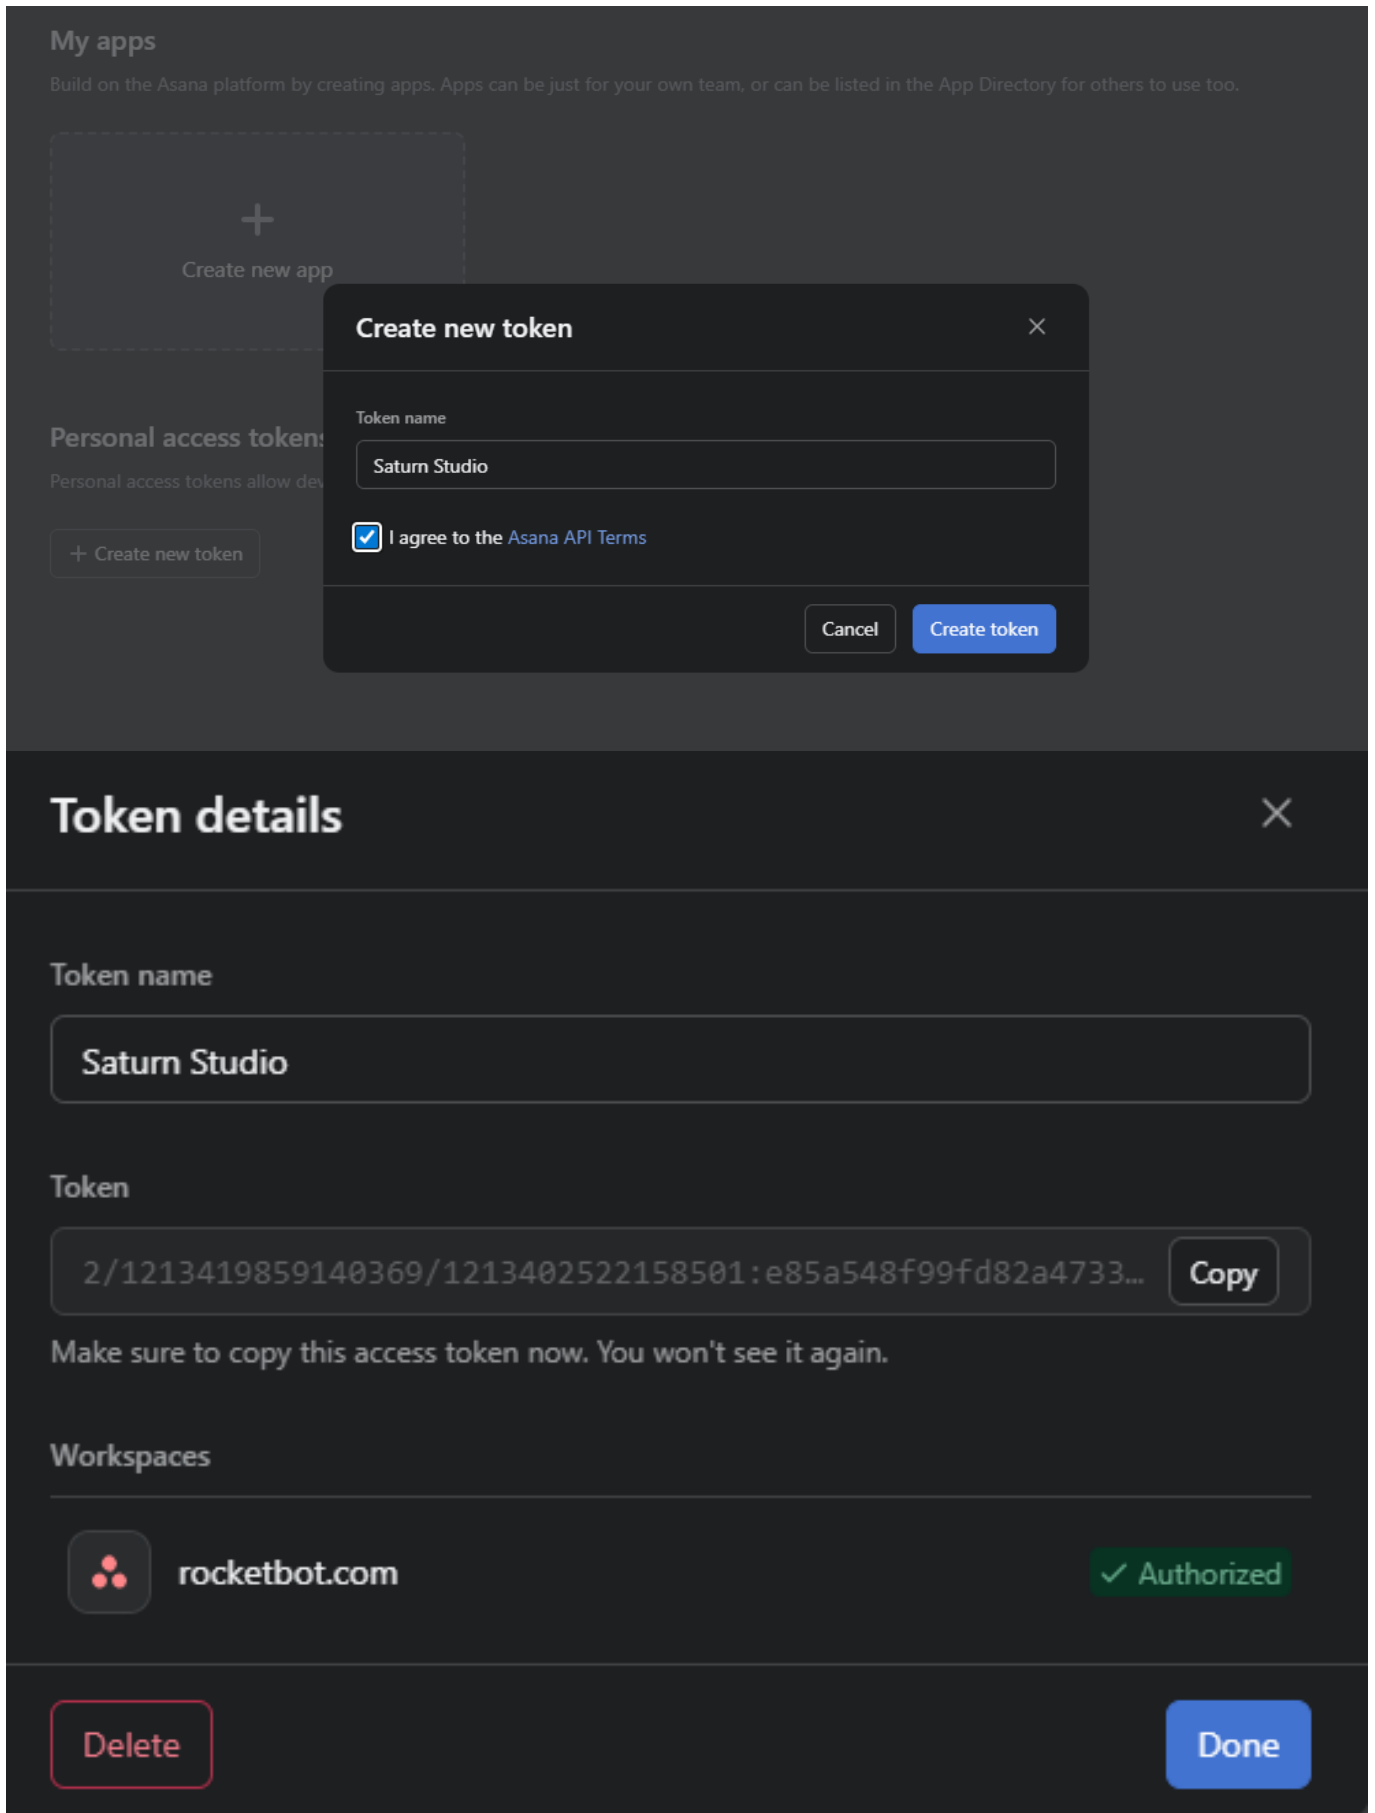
My apps

Build on the Asana platform by creating apps. Apps can be just for your own team, or can be listed in the App Directory for others to use too.

+

Create new app

Personal access token

Personal access tokens allow dev

+ Create new token

Create new token

×

Token name

Saturn Studio

I agree to the Asana API Terms

Cancel

Create token

Token details

×

Token name

Saturn Studio

Token

2/1213419859140369/1213402522158501:e85a548f99fd82a4733...

Copy

Make sure to copy this access token now. You won't see it again.

Workspaces

rocketbot.com

✓ Authorized

Delete

Done